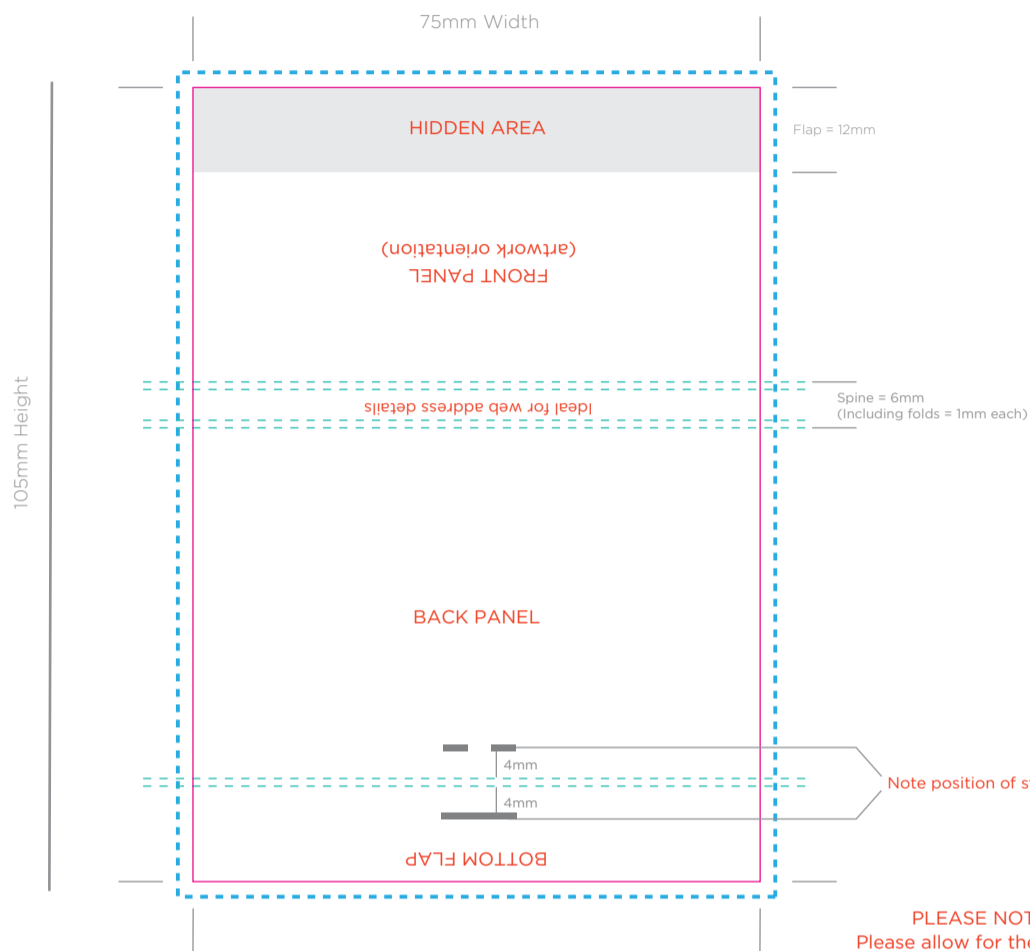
75mm Width

105mm Height

HIDDEN AREA

Flap = 12mm

(artwork orientation)
FRONT PANEL

Ideal for web address details

Spine = 6mm
(Including folds = 1mm each)

BACK PANEL

4mm
4mm

Note position of s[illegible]

BOTTOM FLAP

PLEASE NO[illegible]
Please allow for th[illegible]